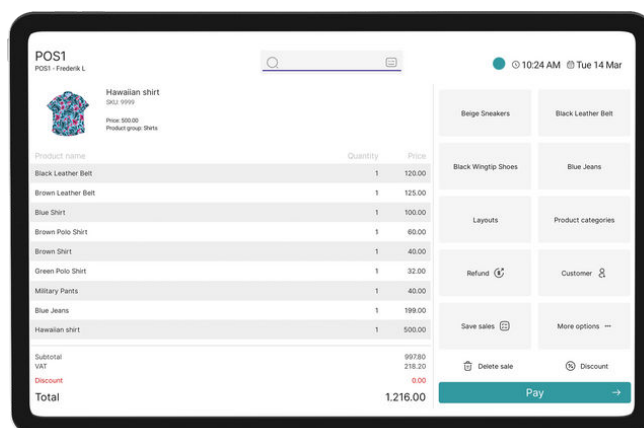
POS1
POS1 - Frederik L

10:24 AM Tue 14 Mar

Hawaiian shirt
SKU: 9999
Price: 500.00
Product group: Shirts

| Product name | Quantity | Price |
|---|---|---|
| Black Leather Belt | 1 | 120.00 |
| Brown Leather Belt | 1 | 125.00 |
| Blue Shirt | 1 | 100.00 |
| Brown Polo Shirt | 1 | 60.00 |
| Brown Shirt | 1 | 40.00 |
| Green Polo Shirt | 1 | 32.00 |
| Military Pants | 1 | 40.00 |
| Blue Jeans | 1 | 199.00 |
| Hawaiian shirt | 1 | 500.00 |

Subtotal 997.80
VAT 218.20
Discount 0.00
Total 1.216.00

Beige Sneakers
Black Leather Belt
Black Wingtip Shoes
Blue Jeans
Layouts
Product categories
Refund
Customer
Save sales
More options
Delete sale
Discount
Pay